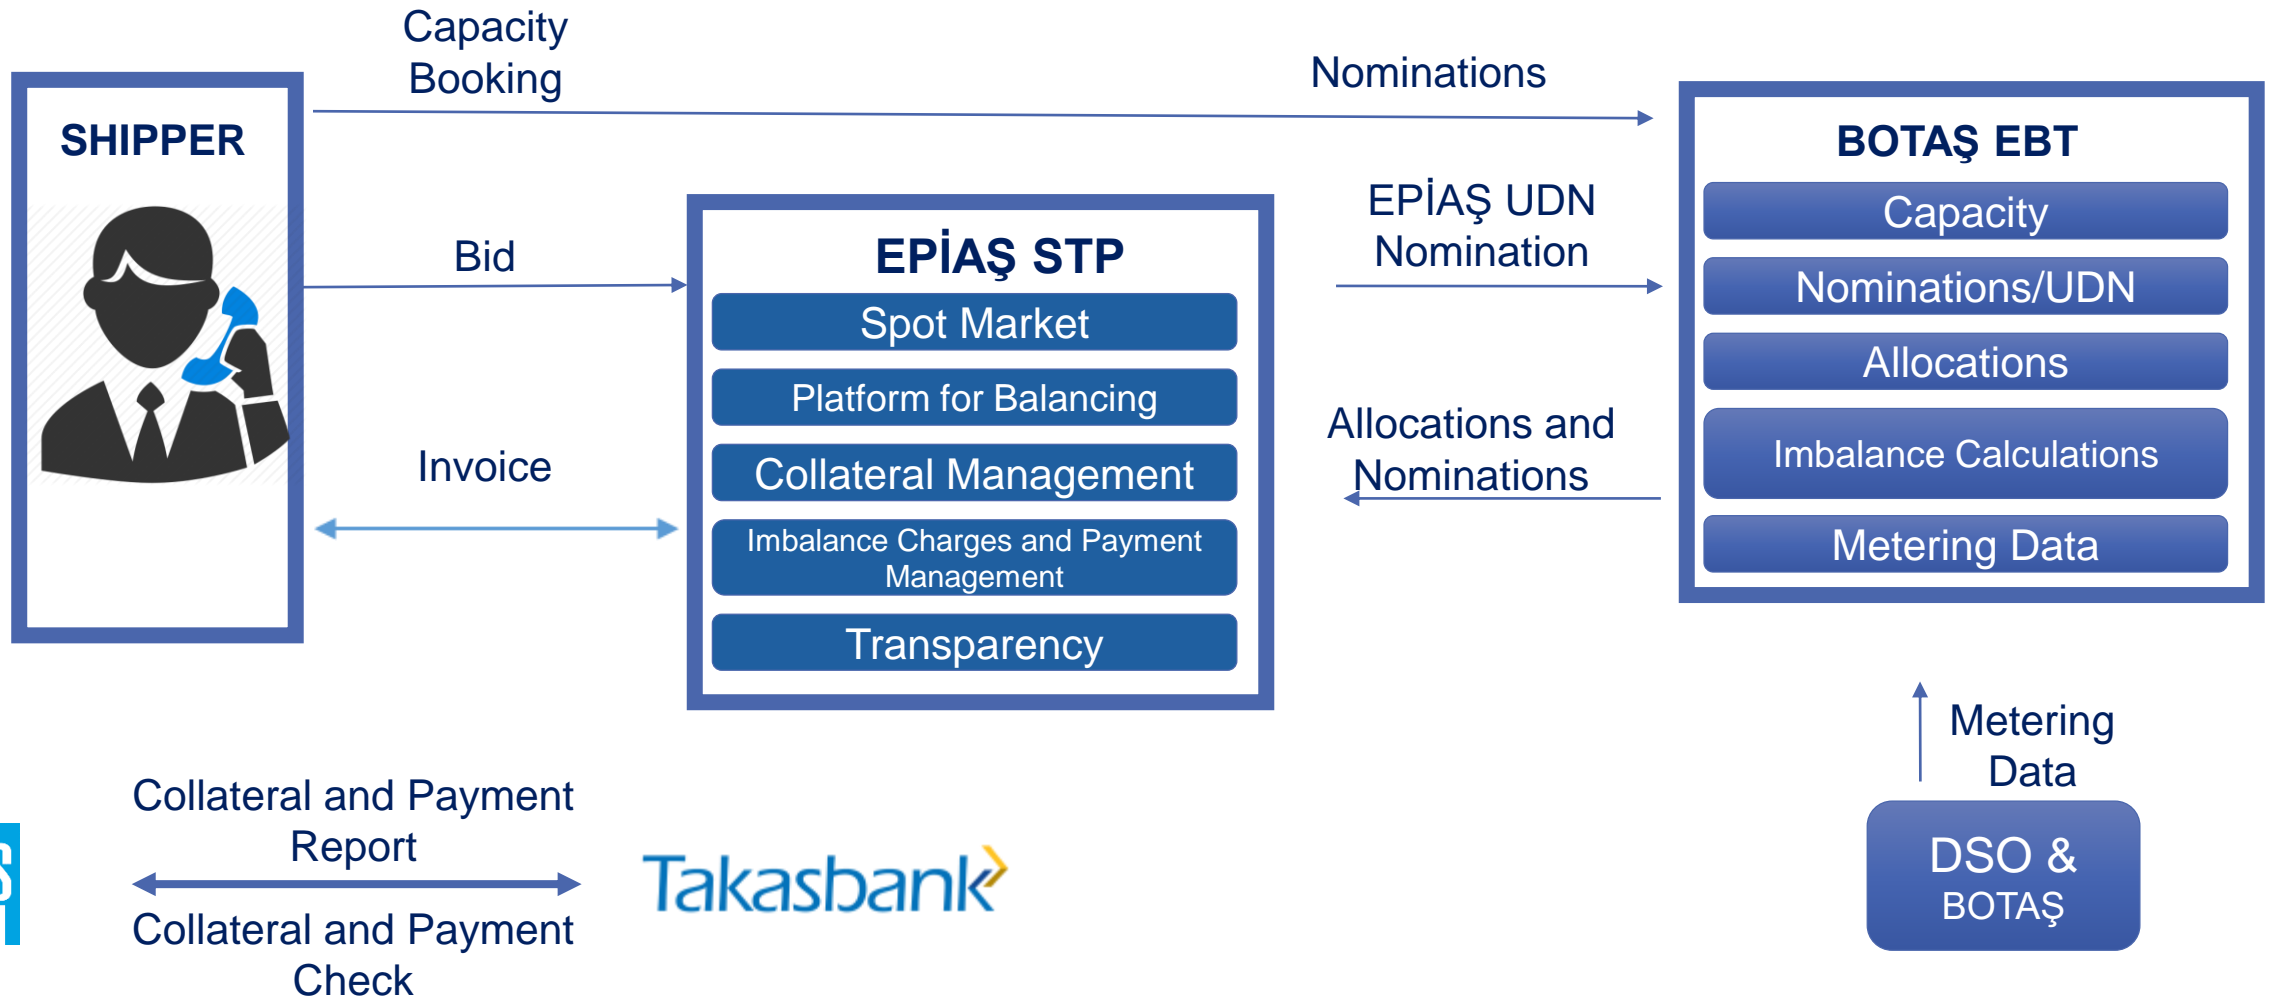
Capacity Booking

Nominations

SHIPPER

BOTAŞ EBT

Capacity

Nominations/UDN

Allocations

Imbalance Calculations

Metering Data

EPİAŞ UDN Nomination

Bid

EPİAŞ STP

Spot Market

Platform for Balancing

Collateral Management

Imbalance Charges and Payment Management

Transparency

Invoice

Allocations and Nominations

Metering Data

DSO & BOTAŞ

Collateral and Payment Report

Collateral and Payment Check

Takasbank